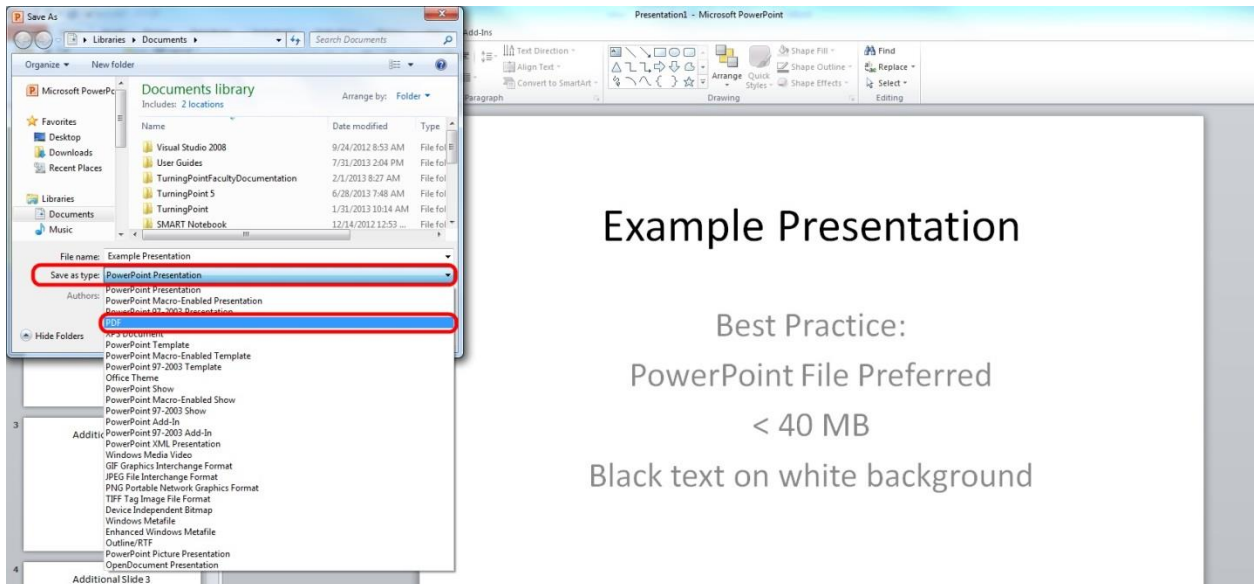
Save As

Libraries ▸ Documents ▸

Search Documents

Organize ▾ New folder

Microsoft PowerPo

Favorites
Desktop
Downloads
Recent Places

Libraries
Documents
Music

Documents library
Includes: 2 locations

Arrange by: Folder ▾

| Name | Date modified | Type |
|---|---|---|
| Visual Studio 2008 | 9/24/2012 8:53 AM | File fol |
| User Guides | 7/31/2013 2:04 PM | File fol |
| TurningPointFacultyDocumentation | 2/1/2013 8:27 AM | File fol |
| TurningPoint 5 | 6/28/2013 7:48 AM | File fol |
| TurningPoint | 1/31/2013 10:14 AM | File fol |
| SMART Notebook | 12/14/2012 12:53 ... | File fol |

File name: Example Presentation

Save as type: PowerPoint Presentation

Authors:

Hide Folders

PowerPoint Presentation
PowerPoint Macro-Enabled Presentation
PowerPoint 97-2003 Presentation
PDF
XPS Document
PowerPoint Template
PowerPoint Macro-Enabled Template
PowerPoint 97-2003 Template
Office Theme
PowerPoint Show
PowerPoint Macro-Enabled Show
PowerPoint 97-2003 Show
PowerPoint Add-In
PowerPoint 97-2003 Add-In
PowerPoint XML Presentation
Windows Media Video
GIF Graphics Interchange Format
JPEG File Interchange Format
PNG Portable Network Graphics Format
TIFF Tag Image File Format
Device Independent Bitmap
Windows Metafile
Enhanced Windows Metafile
Outline/RTF
PowerPoint Picture Presentation
OpenDocument Presentation

Presentation1 - Microsoft PowerPoint

Add-Ins

Text Direction ▾
Align Text ▾
Convert to SmartArt ▾
Paragraph

Arrange
Quick Styles ▾
Shape Fill ▾
Shape Outline ▾
Shape Effects ▾
Drawing

Find
Replace ▾
Select ▾
Editing

3
Additio

4
Additional Slide 3

Example Presentation

Best Practice:

PowerPoint File Preferred

< 40 MB

Black text on white background